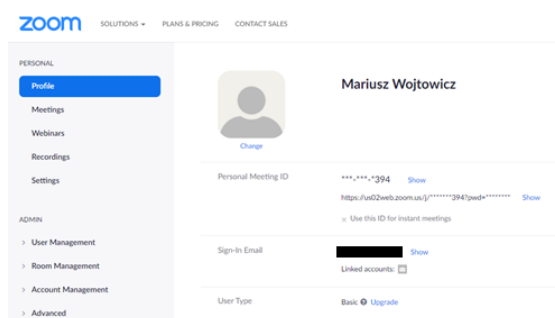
zoom SOLUTIONS ▾ PLANS & PRICING CONTACT SALES

PERSONAL

Profile

Meetings

Webinars

Recordings

Settings

ADMIN

› User Management

› Room Management

› Account Management

› Advanced

Change

Mariusz Wojtowicz

Personal Meeting ID

***-***-*394 Show

https://us02web.zoom.us/j/*******394?pwd=******** Show

× Use this ID for instant meetings

Sign-In Email

Show

Linked accounts:

User Type

Basic Upgrade